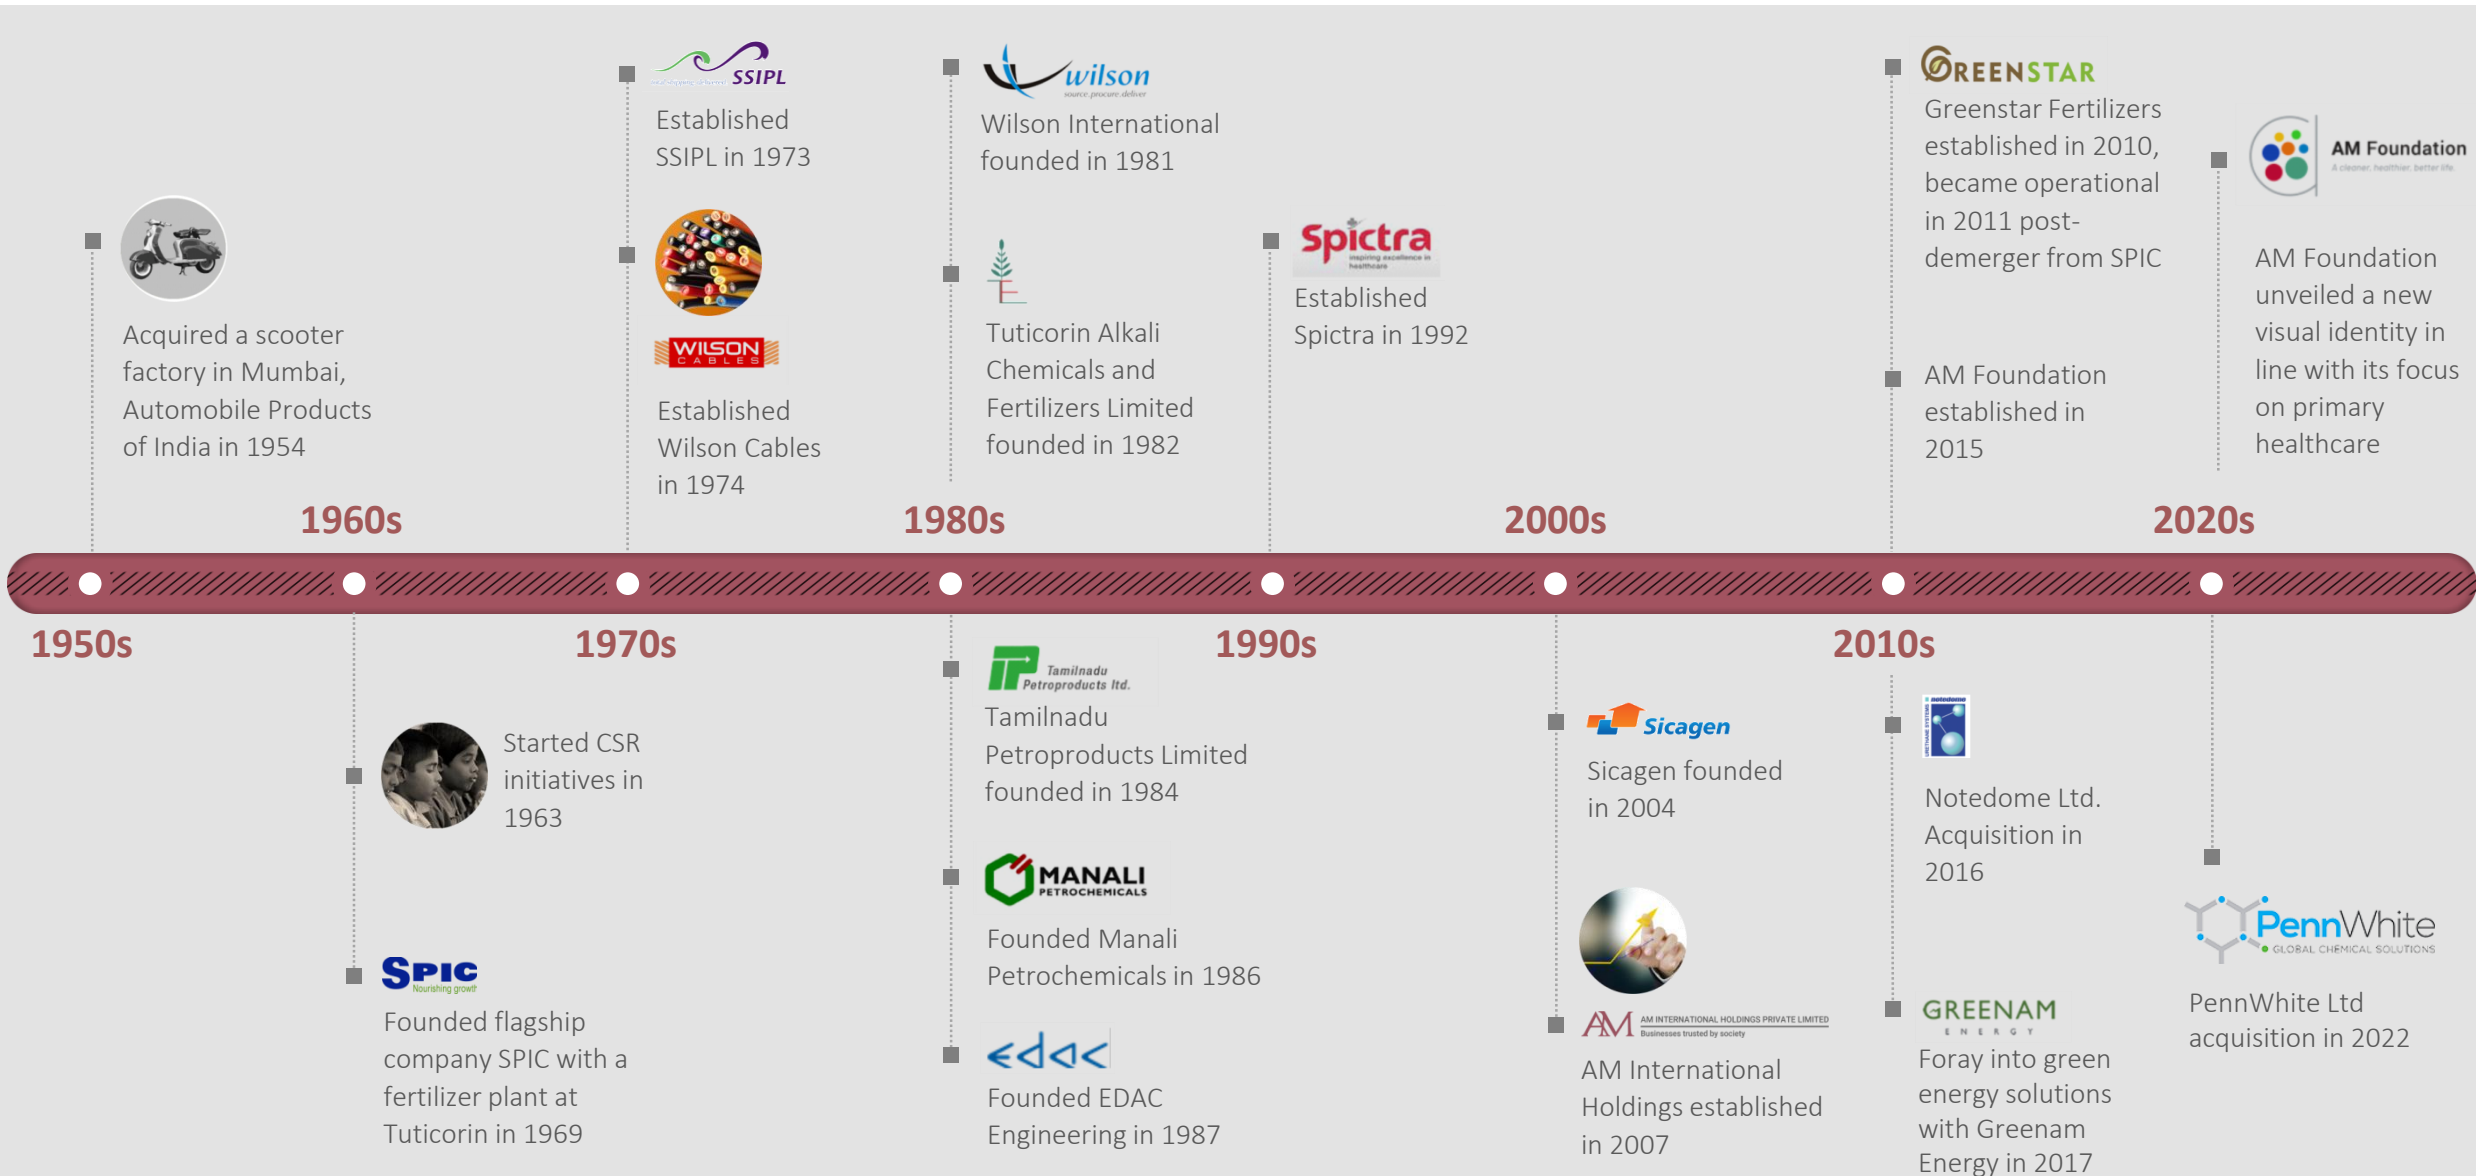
SSIPL

Established SSIPL in 1973

wilson
source. procure. deliver

Wilson International founded in 1981

GREENSTAR

Greenstar Fertilizers established in 2010, became operational in 2011 post-demerger from SPIC

AM Foundation

AM Foundation unveiled a new visual identity in line with its focus on primary healthcare

Acquired a scooter factory in Mumbai, Automobile Products of India in 1954

WILSON CABLES

Established Wilson Cables in 1974

Tuticorin Alkali Chemicals and Fertilizers Limited founded in 1982

Spictra

Established Spictra in 1992

AM Foundation established in 2015

1960s

1980s

2000s

2020s

1950s

1970s

1990s

2010s

Tamilnadu Petroproducts ltd.

Tamilnadu Petroproducts Limited founded in 1984

Sicagen

Sicagen founded in 2004

notedome

Notedome Ltd. Acquisition in 2016

Started CSR initiatives in 1963

MANALI PETROCHEMICALS

Founded Manali Petrochemicals in 1986

SPIC
Nourishing growth

Founded flagship company SPIC with a fertilizer plant at Tuticorin in 1969

edac

Founded EDAC Engineering in 1987

AM INTERNATIONAL HOLDINGS PRIVATE LIMITED
Businesses trusted by society

AM International Holdings established in 2007

GREENAM
ENERGY

Foray into green energy solutions with Greenam Energy in 2017

PennWhite
GLOBAL CHEMICAL SOLUTIONS

PennWhite Ltd acquisition in 2022